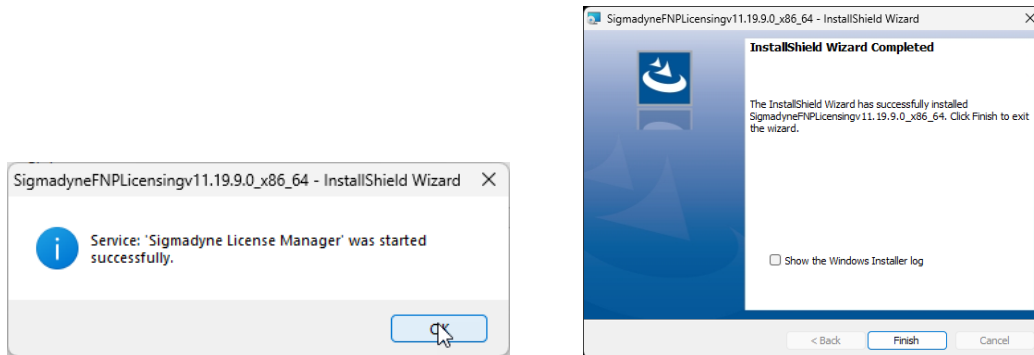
SigmadyneFNPLicensingv11.19.9.0_x86_64 - InstallShield Wizard

Service: 'Sigmadyne License Manager' was started successfully.

OK

SigmadyneFNPLicensingv11.19.9.0_x86_64 - InstallShield Wizard

InstallShield Wizard Completed

The InstallShield Wizard has successfully installed SigmadyneFNPLicensingv11.19.9.0_x86_64. Click Finish to exit the wizard.

Show the Windows Installer log

< Back

Finish

Cancel